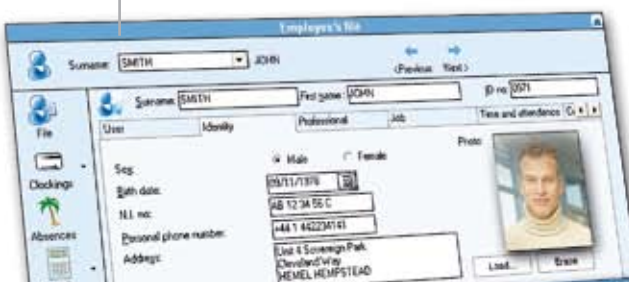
Employee's file

Surname: SMITH JOHN

<Previous Next>

File

Clockings

Absences

Surname: SMITH First name: JOHN ID no: 0571

User Identity Professional Job Time and attendance

Sex: Male Female

Birth date: 09/11/1970

N.I. no: AB 12 34 56 C

Personal phone number: +44 1 44223141

Address: Unit 4 Sovereign Park Cleveland Way HEMEL HEMPSTEAD

Photo:

Load... Erase